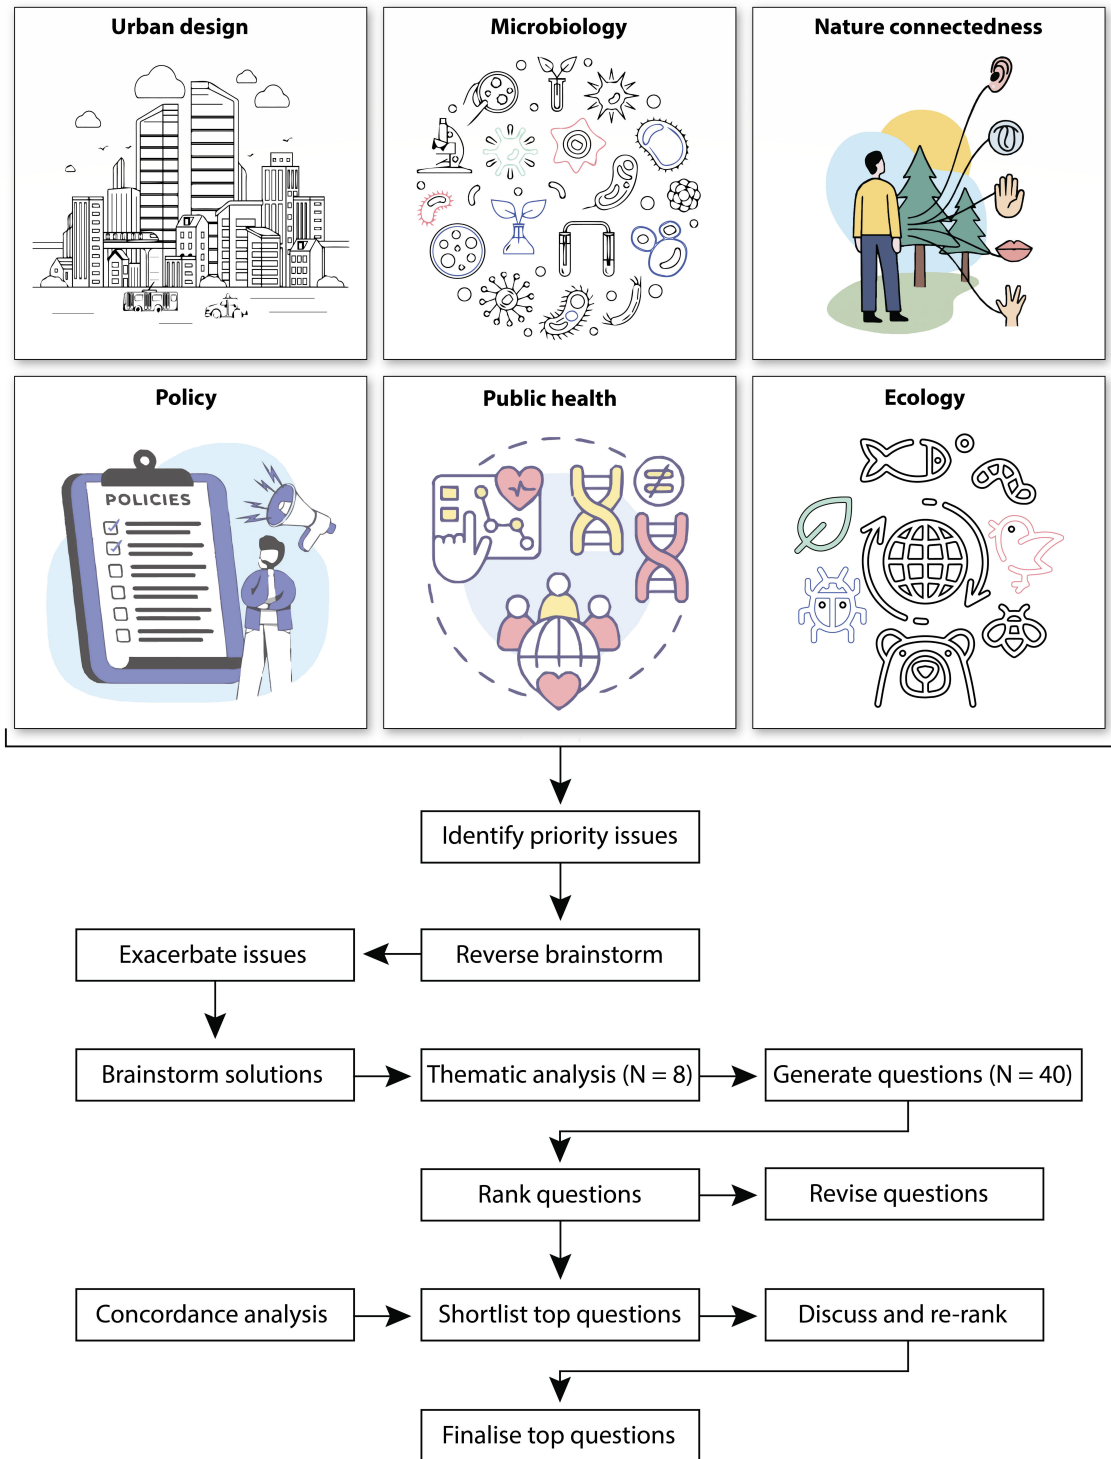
Urban design

Microbiology

Nature connectedness

Policy

POLICIES

Public health

Ecology

Identify priority issues

Reverse brainstorm

Exacerbate issues

Brainstorm solutions

Thematic analysis (N = 8)

Generate questions (N = 40)

Rank questions

Revise questions

Concordance analysis

Shortlist top questions

Discuss and re-rank

Finalise top questions